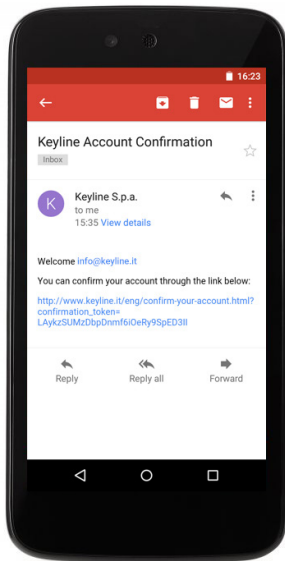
16:23

Keyline Account Confirmation

Inbox

K

Keyline S.p.a.

to me

15:35 View details

Welcome info@keyline.it

You can confirm your account through the link below:

http://www.keyline.it/eng/confirm-your-account.html?confirmation_token=LAykzSUMzDbpDnmf6iOeRy9SpED3Il

Reply

Reply all

Forward